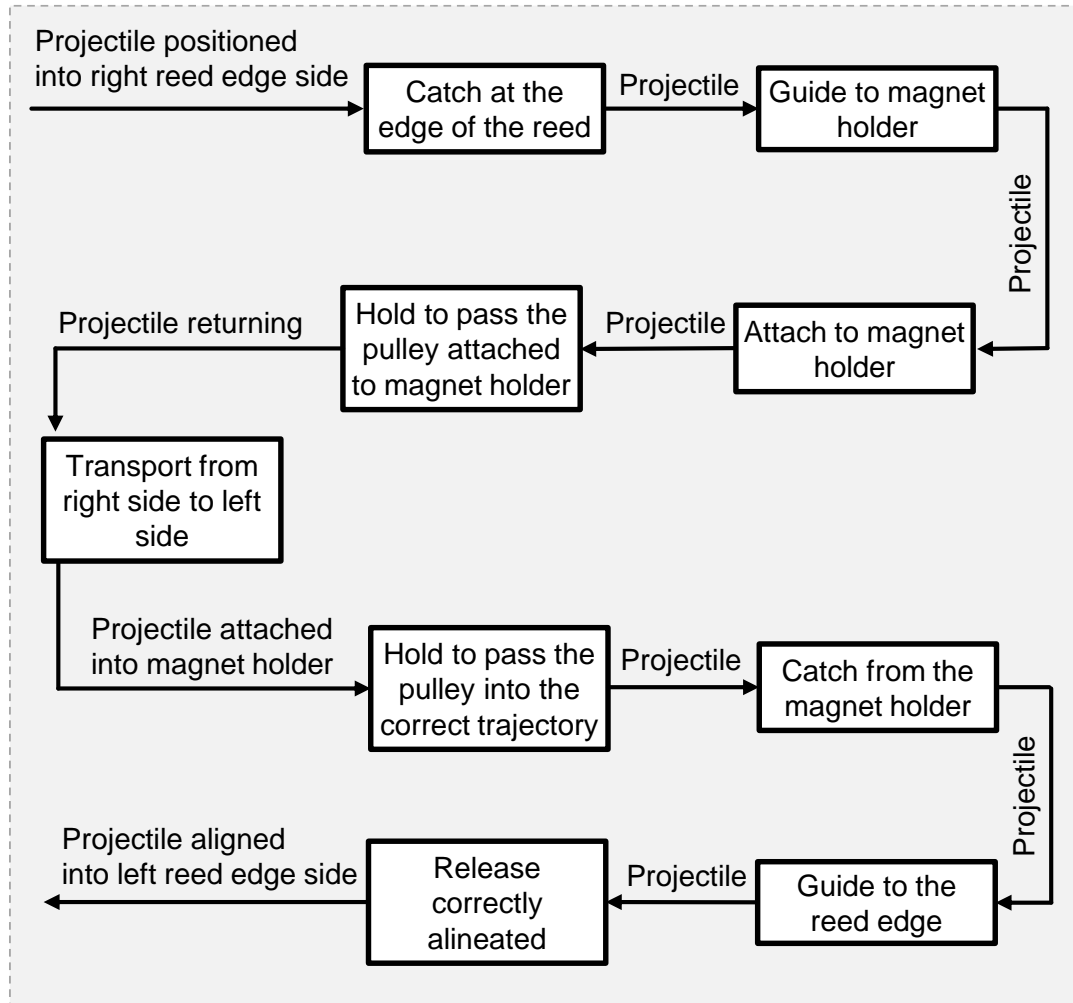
Projectile positioned into right reed edge side

Catch at the edge of the reed

Projectile

Guide to magnet holder

Projectile

Attach to magnet holder

Projectile

Hold to pass the pulley attached to magnet holder

Projectile returning

Transport from right side to left side

Projectile attached into magnet holder

Hold to pass the pulley into the correct trajectory

Projectile

Catch from the magnet holder

Projectile

Guide to the reed edge

Projectile

Release correctly alineated

Projectile aligned into left reed edge side